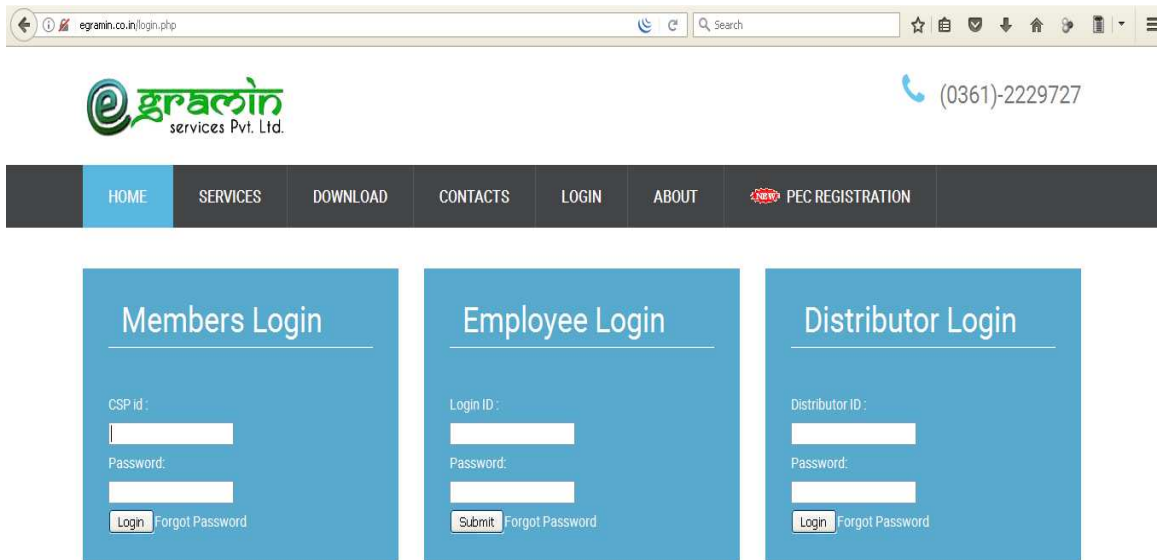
egramin.co.in/login.php

Search

e gramin services Pvt. Ltd.

(0361)-2229727

HOME SERVICES DOWNLOAD CONTACTS LOGIN ABOUT NEW PEC REGISTRATION

Members Login

CSP id :

Password:

Login Forgot Password

Employee Login

Login ID :

Password:

Submit Forgot Password

Distributor Login

Distributor ID :

Password:

Login Forgot Password